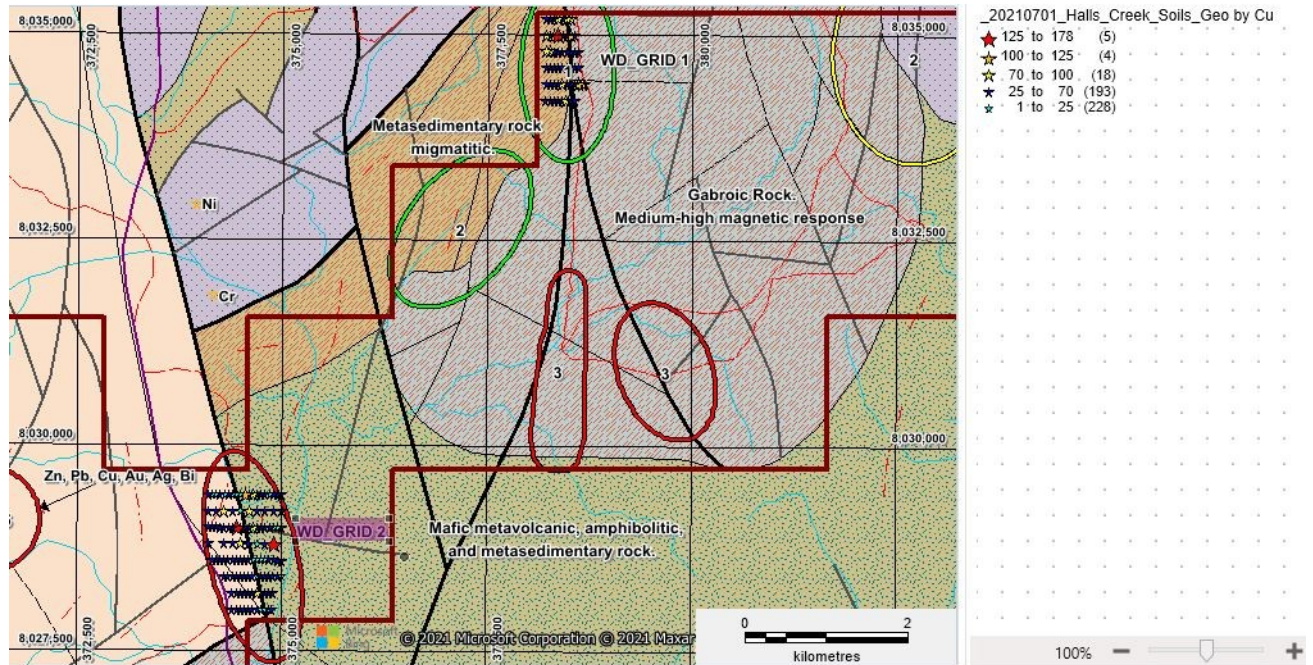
8,035,000
372,500
375,000
377,500
380,000
8,035,000
WD_GRID 1
1
2
Metasedimentary rock migmatitic.
Ni
8,032,500
2
Gabroic Rock. Medium-high magnetic response
8,032,500
Cr
3
3
8,030,000
8,030,000
Zn, Pb, Cu, Au, Ag, Bi
WD_GRID 2
Mafic metavolcanic, amphibolitic, and metasedimentary rock.
8,027,500
372,500
375,000
377,500
© 2021 Microsoft Corporation © 2021 Maxar
0
2
kilometres

_20210701_Halls_Creek_Soils_Geo by Cu
125 to 178 (5)
100 to 125 (4)
70 to 100 (18)
25 to 70 (193)
1 to 25 (228)

100%
−
+